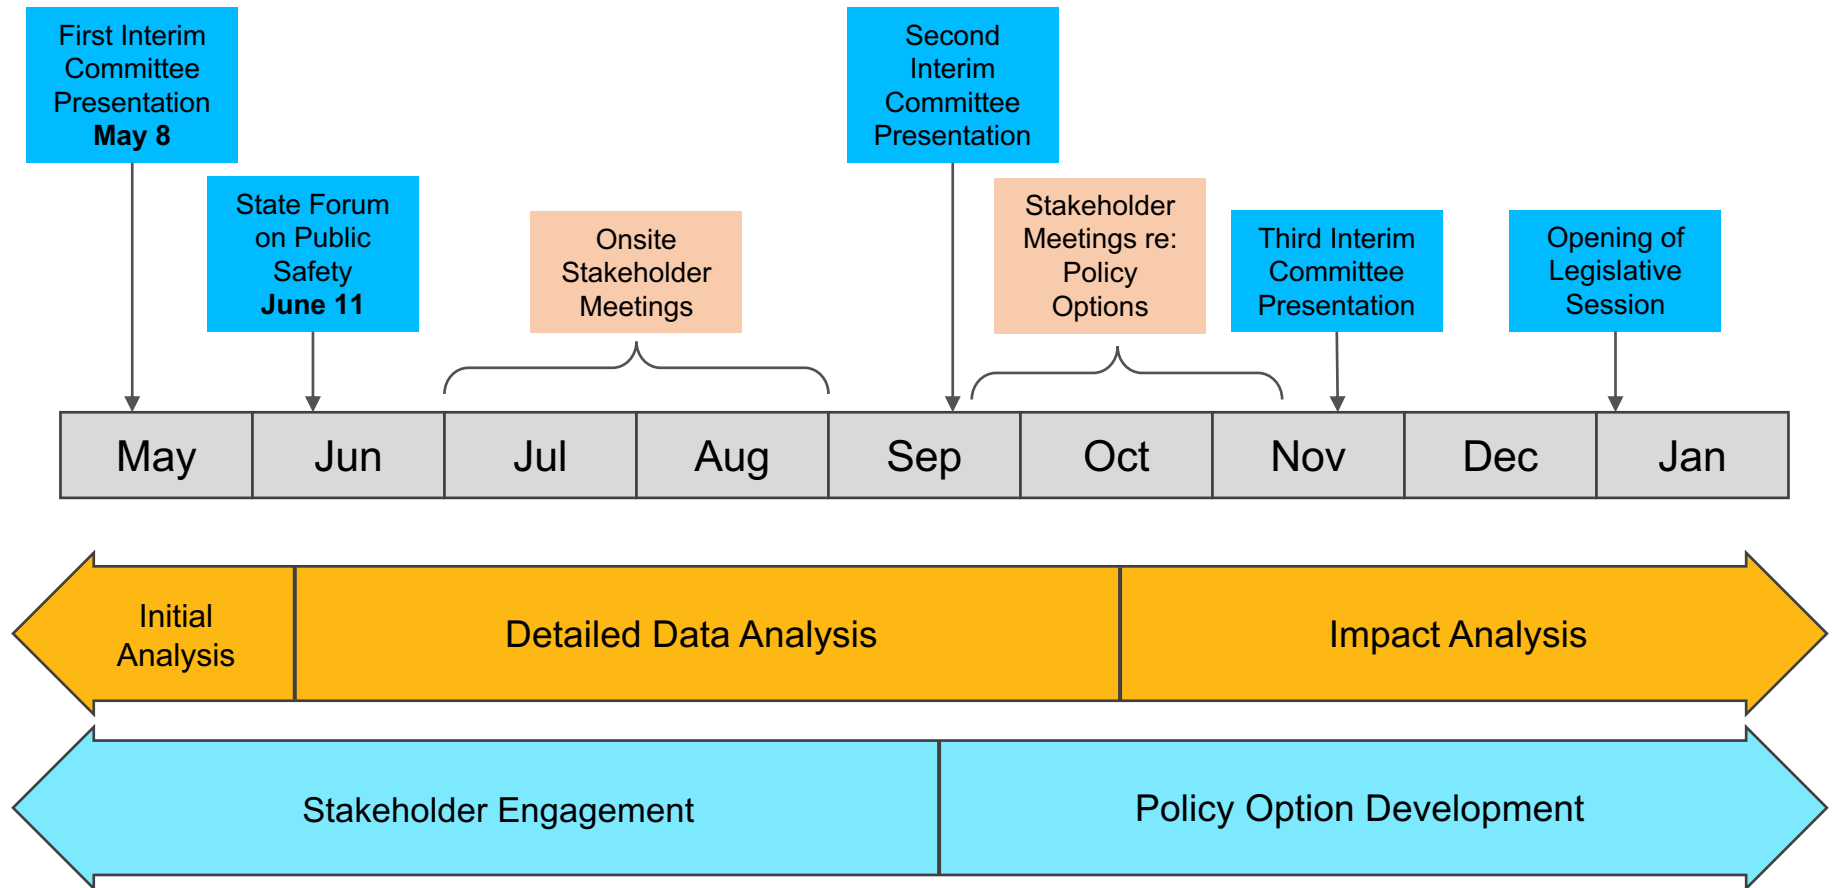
First Interim Committee Presentation
**May 8**

State Forum on Public Safety
**June 11**

Onsite Stakeholder Meetings

Second Interim Committee Presentation

Stakeholder Meetings re: Policy Options

Third Interim Committee Presentation

Opening of Legislative Session

| May | Jun | Jul | Aug | Sep | Oct | Nov | Dec | Jan |
|---|---|---|---|---|---|---|---|---|

Initial Analysis

Detailed Data Analysis

Impact Analysis

Stakeholder Engagement

Policy Option Development